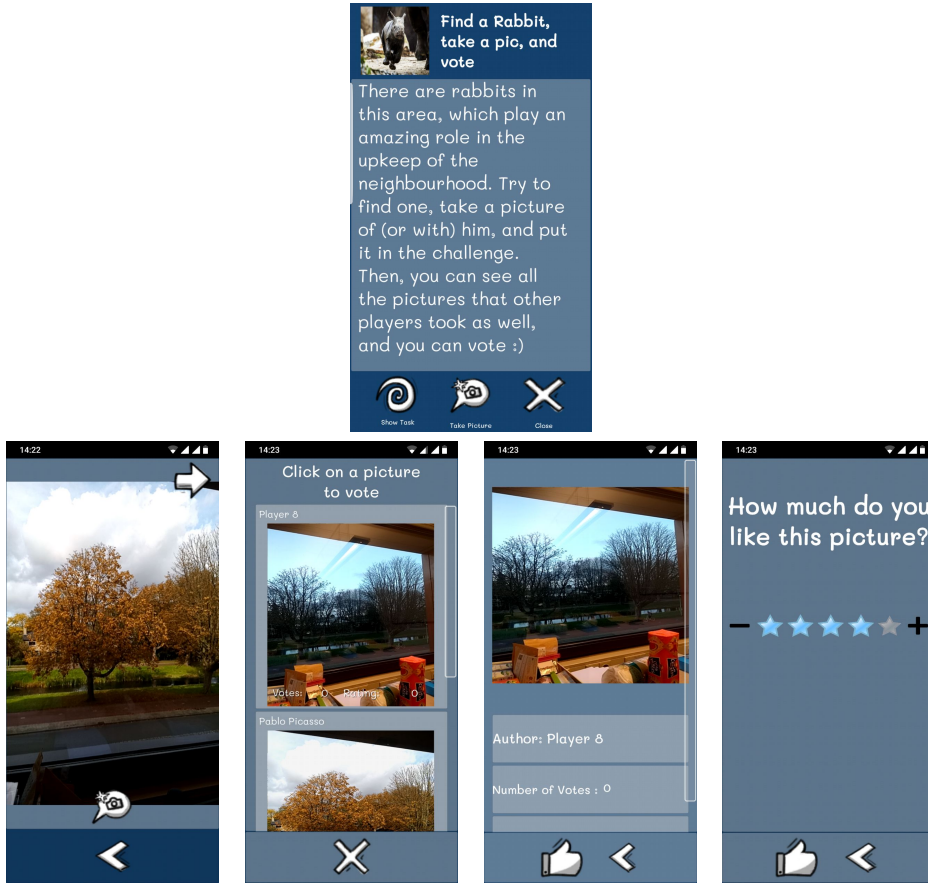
Find a Rabbit, take a pic, and vote

There are rabbits in this area, which play an amazing role in the upkeep of the neighbourhood. Try to find one, take a picture of (or with) him, and put it in the challenge. Then, you can see all the pictures that other players took as well, and you can vote :)

Show Task
Take Picture
Close

14:22

14:23

Click on a picture to vote

Player 8

Votes: 0 Rating: 0

Pablo Picasso

14:23

Author: Player 8

Number of Votes : 0

14:23

How much do you like this picture?

−
+